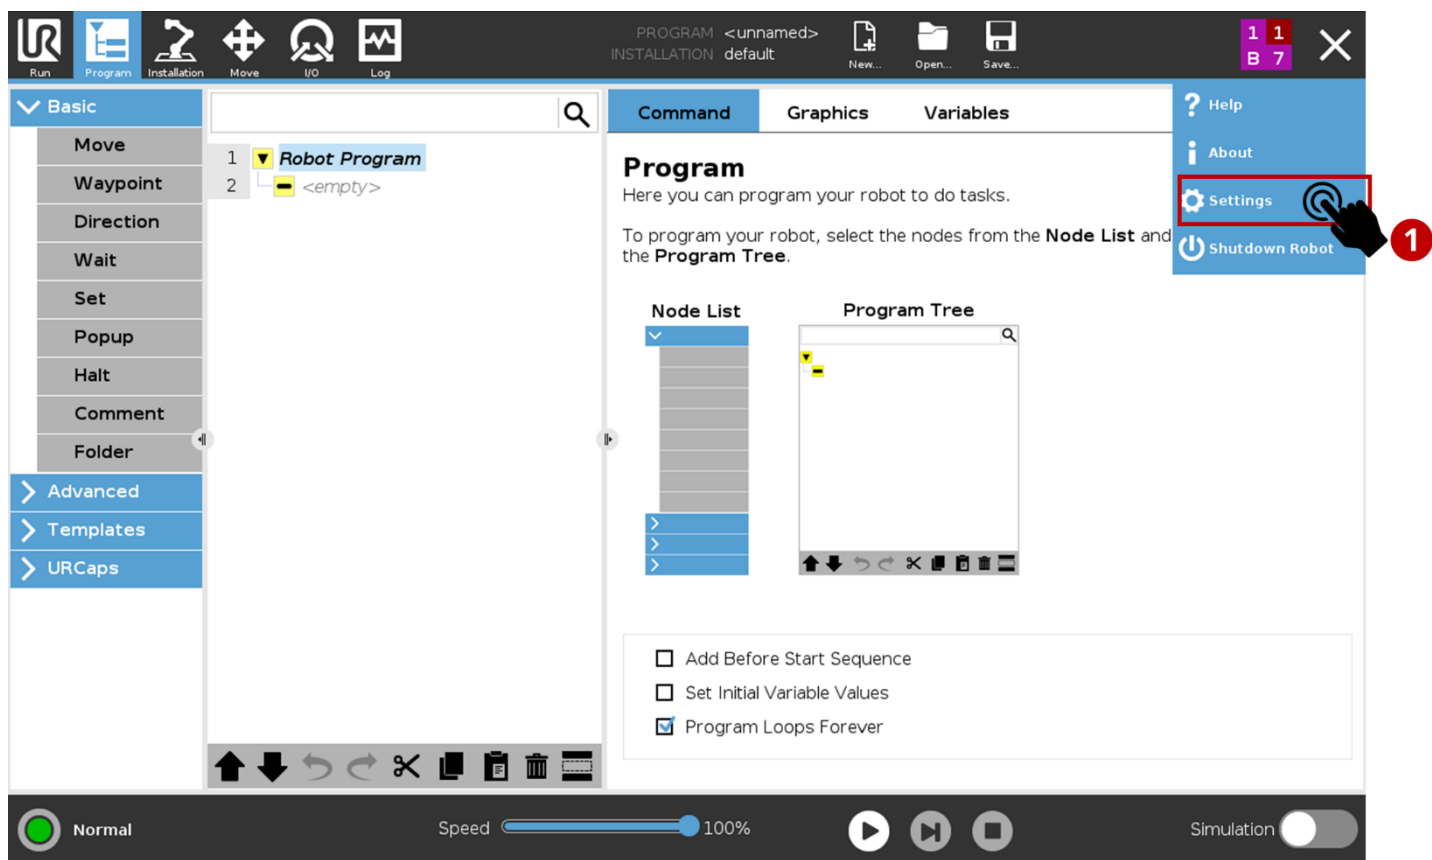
Run Program Installation Move I/O Log

PROGRAM <unnamed>
INSTALLATION default

New... Open... Save...

1 1
B 7

Basic
Move
Waypoint
Direction
Wait
Set
Popup
Halt
Comment
Folder
Advanced
Templates
URCaps

1 Robot Program
2 <empty>

Command Graphics Variables

Program
Here you can program your robot to do tasks.

To program your robot, select the nodes from the Node List and the Program Tree.

Node List
Program Tree

Add Before Start Sequence
Set Initial Variable Values
Program Loops Forever

Help
About
Settings
Shutdown Robot

1

Normal
Speed 100%
Simulation